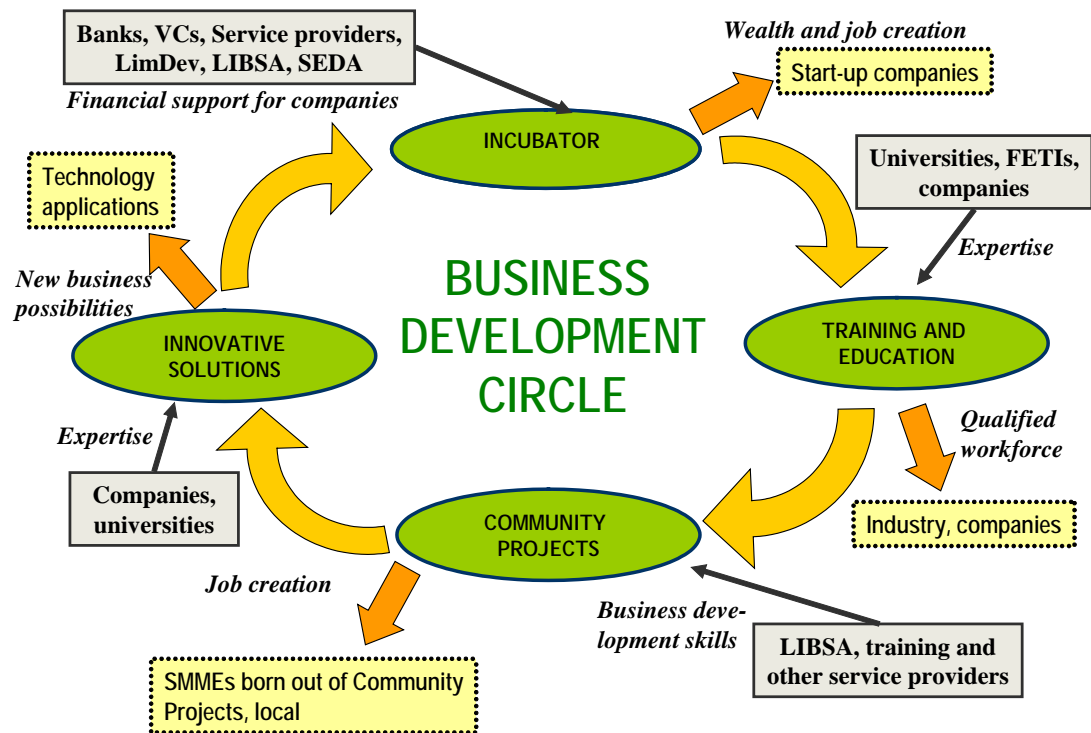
Banks, VCs, Service providers, LimDev, LIBSA, SEDA

Financial support for companies

Wealth and job creation

Start-up companies

INCUBATOR

Universities, FETIs, companies

Expertise

Technology applications

New business possibilities

BUSINESS DEVELOPMENT CIRCLE

INNOVATIVE SOLUTIONS

TRAINING AND EDUCATION

Qualified workforce

Expertise

Companies, universities

Industry, companies

COMMUNITY PROJECTS

Job creation

Business development skills

LIBSA, training and other service providers

SMMEs born out of Community Projects, local